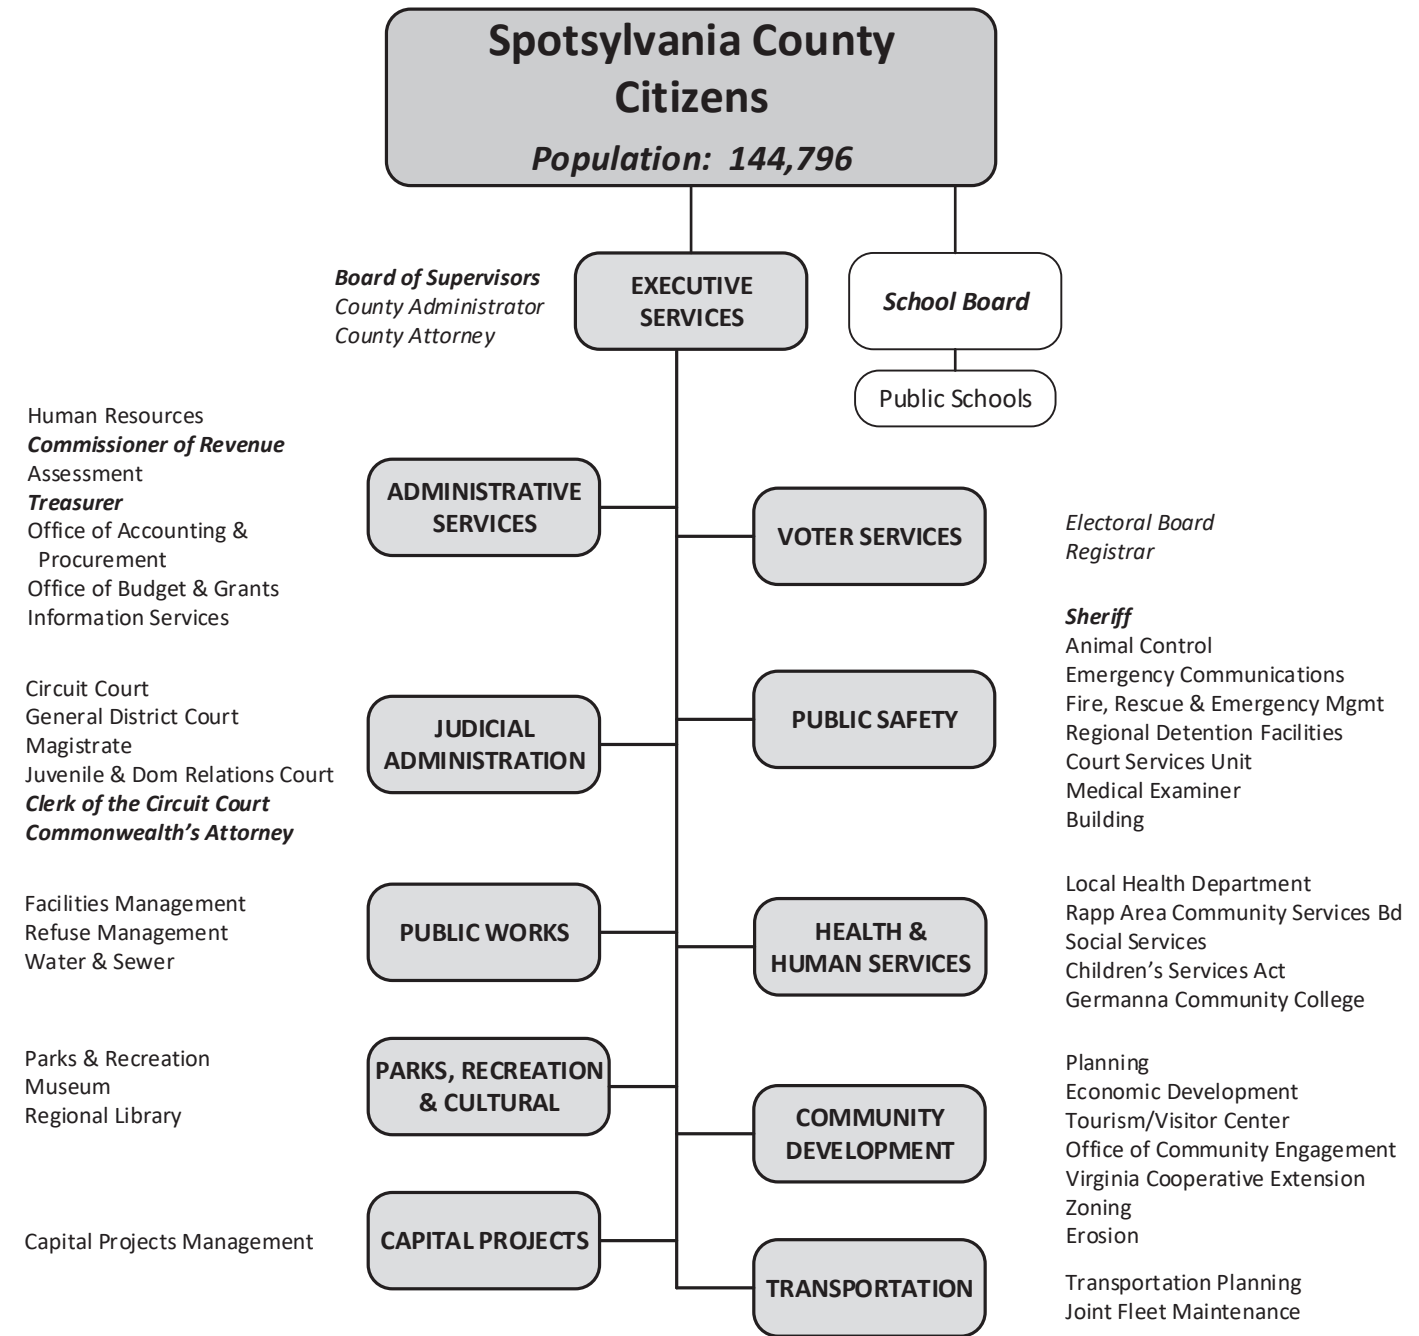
Spotsylvania County Citizens
Population: 144,796

Board of Supervisors
County Administrator
County Attorney

EXECUTIVE SERVICES

School Board

Public Schools

Human Resources
Commissioner of Revenue
Assessment
Treasurer
Office of Accounting & Procurement
Office of Budget & Grants
Information Services

ADMINISTRATIVE SERVICES

VOTER SERVICES

Electoral Board
Registrar

Sheriff
Animal Control
Emergency Communications
Fire, Rescue & Emergency Mgmt
Regional Detention Facilities
Court Services Unit
Medical Examiner
Building

Circuit Court
General District Court
Magistrate
Juvenile & Dom Relations Court
Clerk of the Circuit Court
Commonwealth's Attorney

JUDICIAL ADMINISTRATION

PUBLIC SAFETY

Facilities Management
Refuse Management
Water & Sewer

PUBLIC WORKS

HEALTH & HUMAN SERVICES

Local Health Department
Rapp Area Community Services Bd
Social Services
Children's Services Act
Germanna Community College

Parks & Recreation
Museum
Regional Library

PARKS, RECREATION & CULTURAL

COMMUNITY DEVELOPMENT

Planning
Economic Development
Tourism/Visitor Center
Office of Community Engagement
Virginia Cooperative Extension
Zoning
Erosion

Capital Projects Management

CAPITAL PROJECTS

TRANSPORTATION

Transportation Planning
Joint Fleet Maintenance